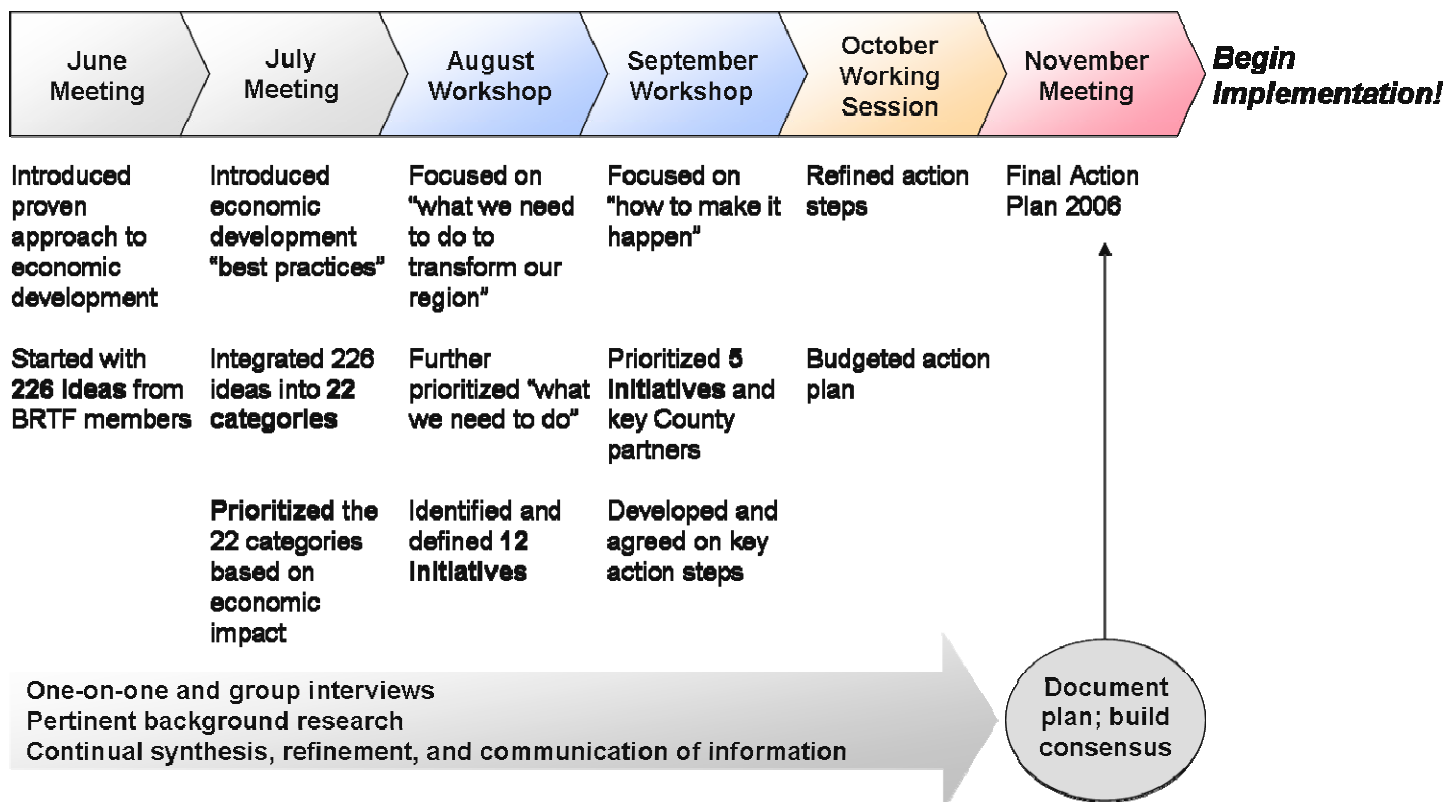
June Meeting

July Meeting

August Workshop

September Workshop

October Working Session

November Meeting

Begin Implementation!

Introduced proven approach to economic development

Started with 226 ideas from BRTF members

Introduced economic development "best practices"

Integrated 226 ideas into 22 categories

Prioritized the 22 categories based on economic impact

Focused on "what we need to do to transform our region"

Further prioritized "what we need to do"

Identified and defined 12 initiatives

Focused on "how to make it happen"

Prioritized 5 initiatives and key County partners

Developed and agreed on key action steps

Refined action steps

Budgeted action plan

Final Action Plan 2006

One-on-one and group interviews
Pertinent background research
Continual synthesis, refinement, and communication of information

Document plan; build consensus